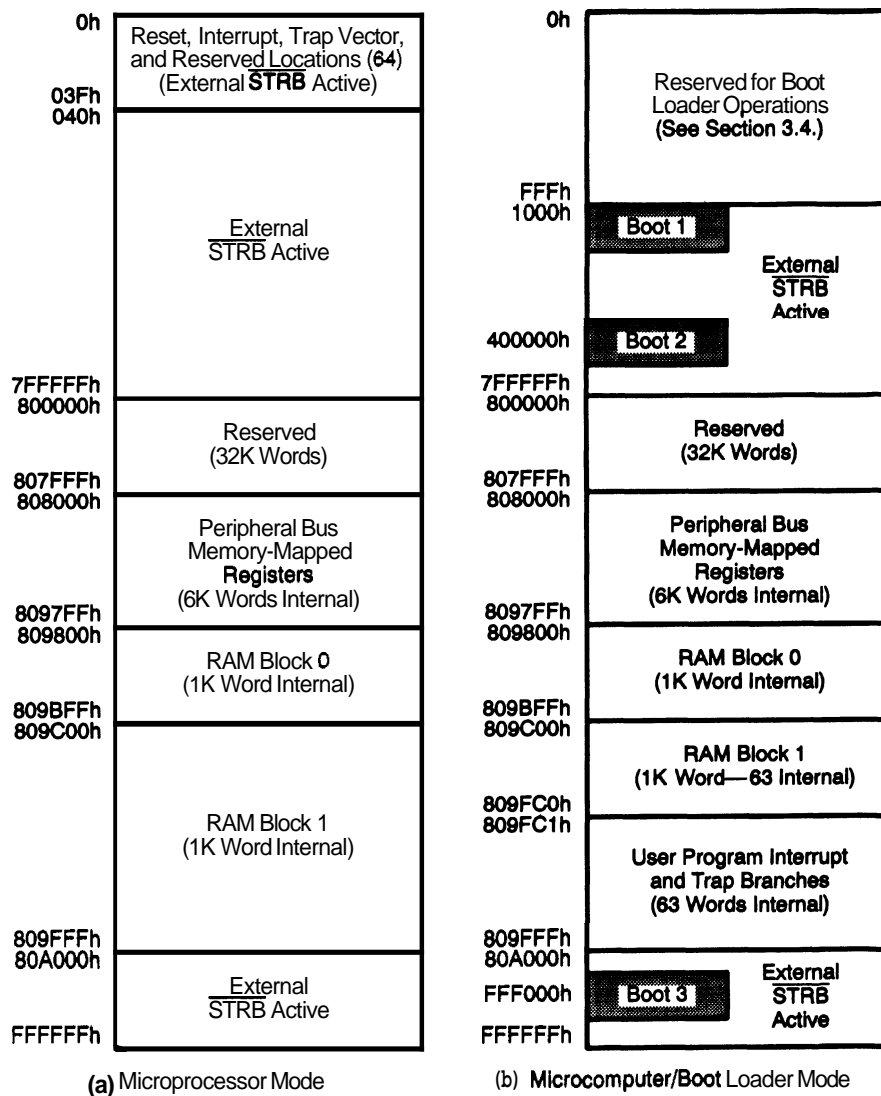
0h
Reset, Interrupt, Trap Vector, and Reserved Locations (64) (External $\overline{\text{STRB}}$ Active)
03Fh
040h
External $\overline{\text{STRB}}$ Active
7FFFFFh
800000h
Reserved (32K Words)
807FFFh
808000h
Peripheral Bus Memory-Mapped Registers (6K Words Internal)
8097FFh
809800h
RAM Block 0 (1K Word Internal)
809BFFh
809C00h
RAM Block 1 (1K Word Internal)
809FFFh
80A000h
External $\overline{\text{STRB}}$ Active
FFFFFFh

(a) Microprocessor Mode

0h
Reserved for Boot Loader Operations (See Section 3.4.)
FFFh
1000h
Boot 1
External $\overline{\text{STRB}}$ Active
400000h
Boot 2
7FFFFFh
800000h
Reserved (32K Words)
807FFFh
808000h
Peripheral Bus Memory-Mapped Registers (6K Words Internal)
8097FFh
809800h
RAM Block 0 (1K Word Internal)
809BFFh
809C00h
RAM Block 1 (1K Word—63 Internal)
809FC0h
809FC1h
User Program Interrupt and Trap Branches (63 Words Internal)
809FFFh
80A000h
FFF000h
Boot 3
External $\overline{\text{STRB}}$ Active
FFFFFFh

(b) Microcomputer/Boot Loader Mode